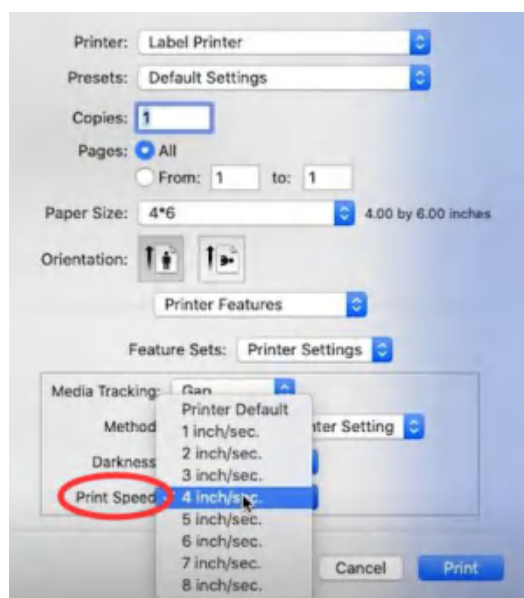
Printer: Label Printer

Presets: Default Settings

Copies: 1

Pages: All

From: 1 to: 1

Paper Size: 4*6 4.00 by 6.00 inches

Orientation:

Printer Features

Feature Sets: Printer Settings

Media Tracking: Gap

Method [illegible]ter Setting

Darkness

Print Speed

Printer Default
1 inch/sec.
2 inch/sec.
3 inch/sec.
4 inch/sec.
5 inch/sec.
6 inch/sec.
7 inch/sec.
8 inch/sec.

Cancel

Print